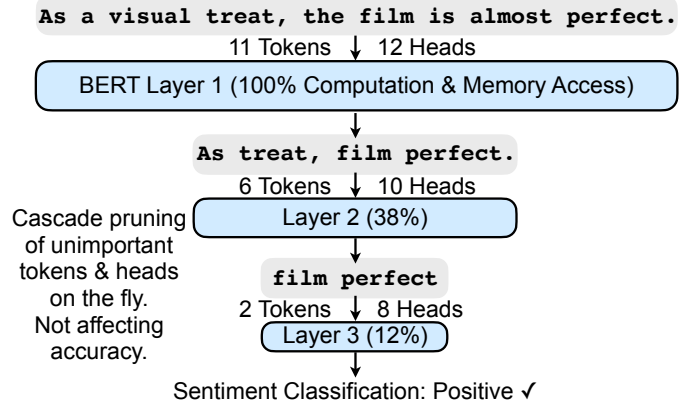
As a visual treat, the film is almost perfect.

11 Tokens 12 Heads

BERT Layer 1 (100% Computation & Memory Access)

As treat, film perfect.

6 Tokens 10 Heads

Cascade pruning of unimportant tokens & heads on the fly. Not affecting accuracy.

Layer 2 (38%)

film perfect

2 Tokens 8 Heads

Layer 3 (12%)

Sentiment Classification: Positive ✓